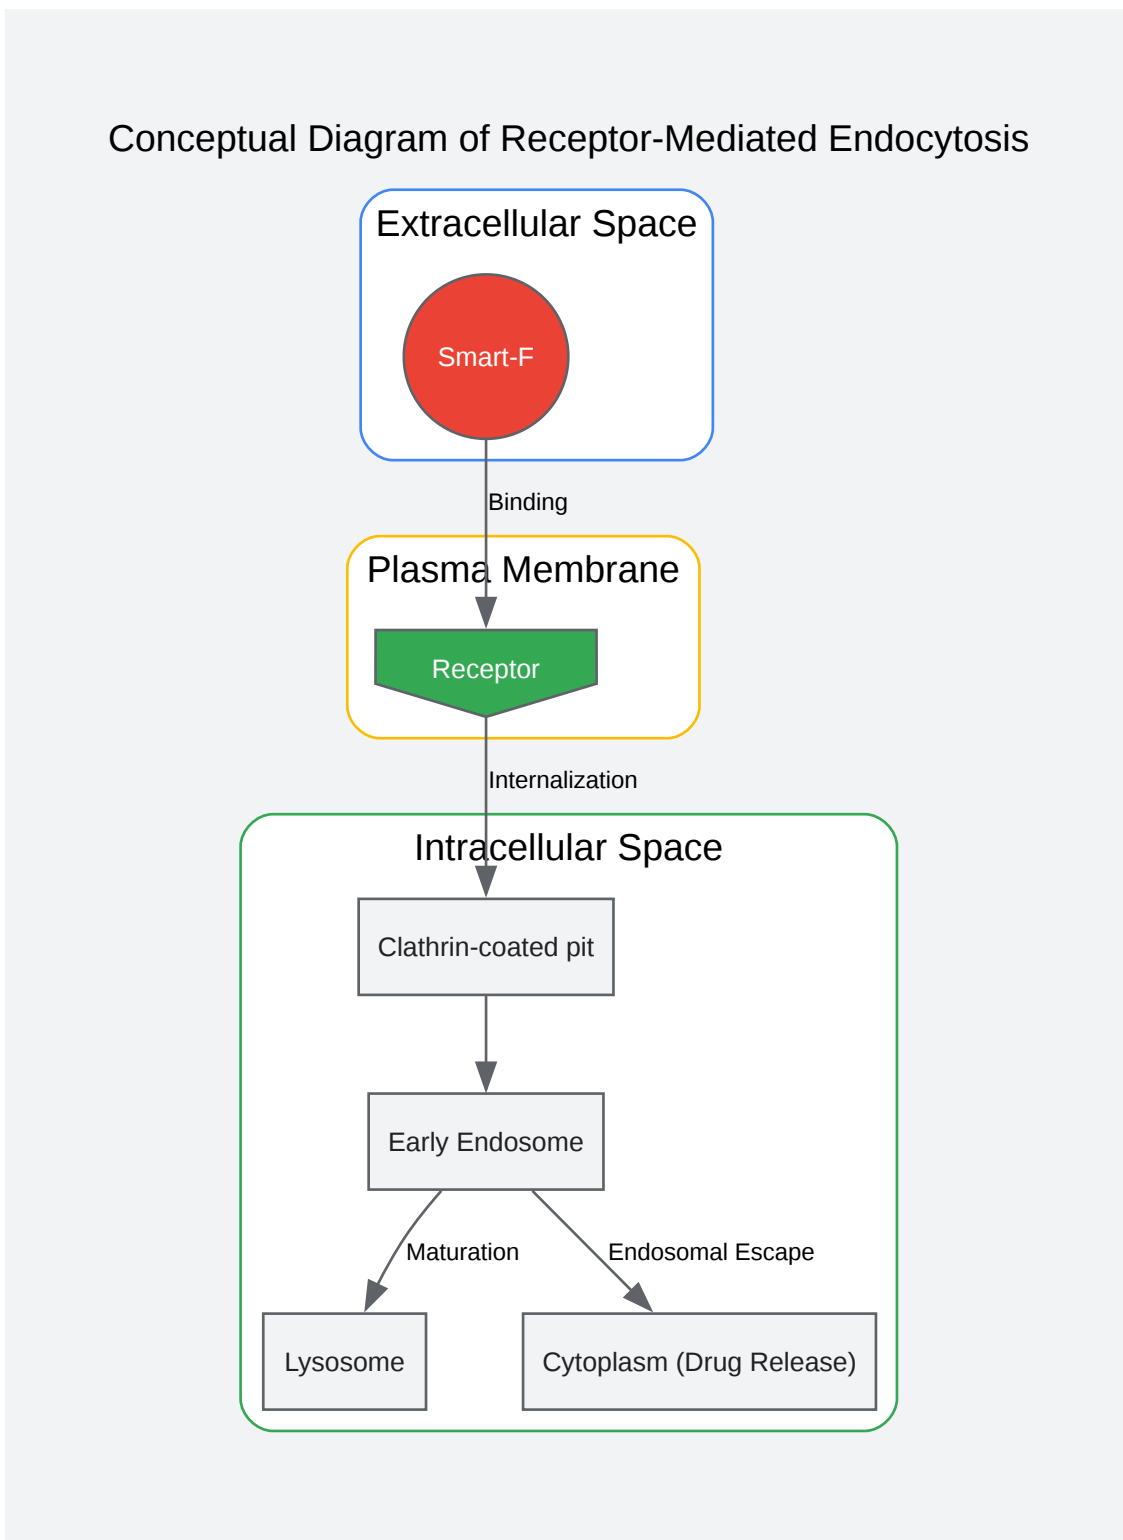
Conceptual Diagram of Receptor-Mediated Endocytosis

Extracellular Space

Smart-F

Binding

Plasma Membrane

Receptor

Internalization

Intracellular Space

Clathrin-coated pit

Early Endosome

Maturation

Endosomal Escape

Lysosome

Cytoplasm (Drug Release)